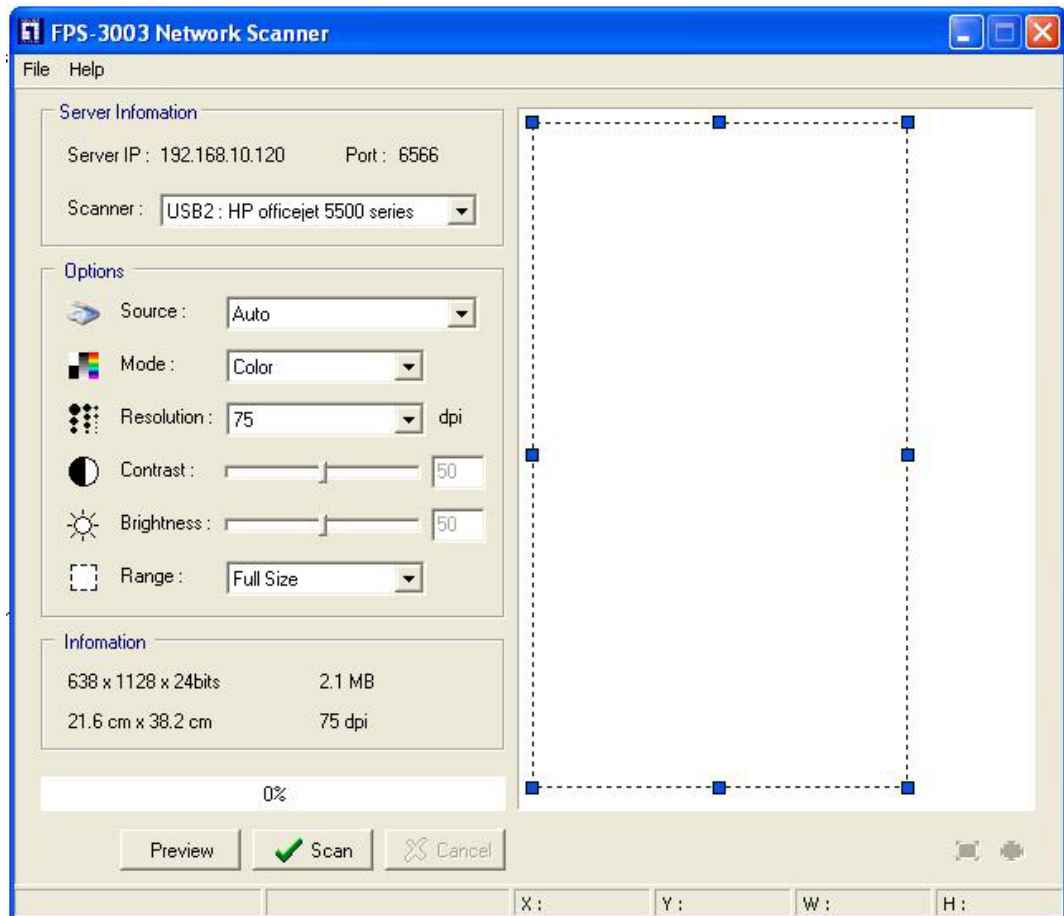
FPS-3003 Network Scanner

File Help

Server Infomation

Server IP : 192.168.10.120 Port : 6566

Scanner : USB2 : HP officejet 5500 series

Options

Source : Auto

Mode : Color

Resolution : 75 dpi

Contrast : 50

Brightness : 50

Range : Full Size

Infomation

638 x 1128 x 24bits 2.1 MB

21.6 cm x 38.2 cm 75 dpi

0%

Preview Scan Cancel

X : Y : W : H :